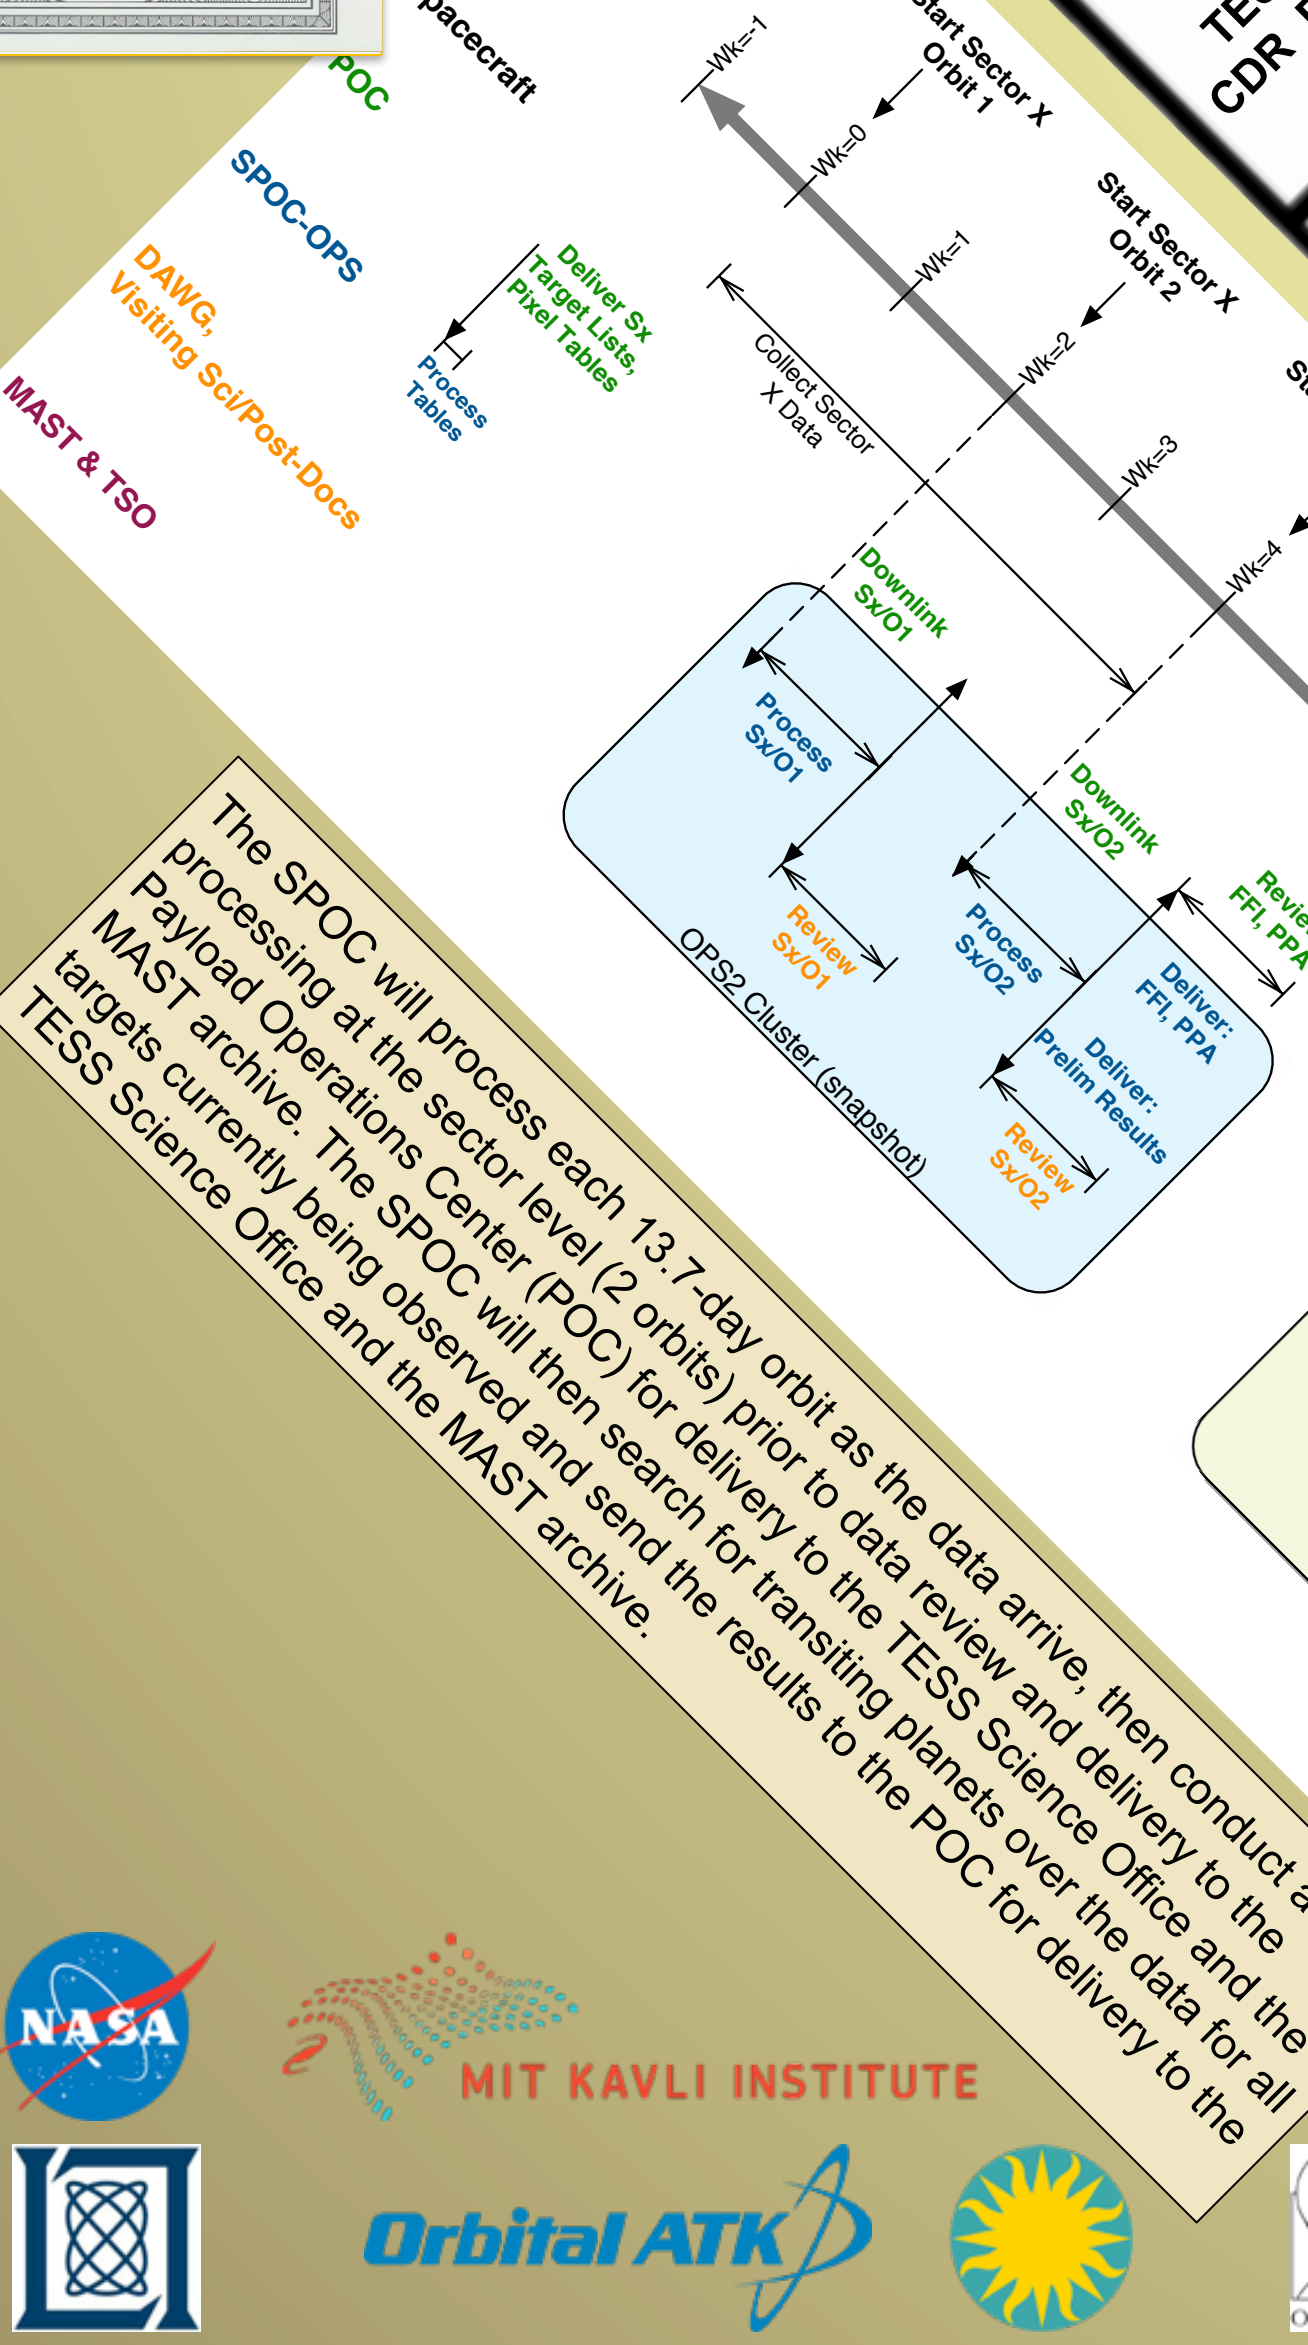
TE
CDR

pacecraft

POC

SPOC-OPS

DAWG, Visiting Sci/Post-Docs

MAST & TSO

Start Sector X Orbit 1

Start Sector X Orbit 2

St

Wk=-1

Wk=0

Wk=1

Wk=2

Wk=3

Wk=4

Deliver Sx Target Lists, Pixel Tables

Process Tables

Collect Sector X Data

Downlink Sx/O1

Process Sx/O1

Review Sx/O1

Downlink Sx/O2

Process Sx/O2

Deliver: FFI, PPA

Revie FFI, PPA

Deliver: Prelim Results

Review Sx/O2

OPS2 Cluster (snapshot)

The SPOC will process each 13.7-day orbit as the data arrive, then conduct a processing at the sector level (2 orbits) prior to data review and delivery to the Payload Operations Center (POC) for delivery to the TESS Science Office and the MAST archive. The SPOC will then search for transiting planets over the data for all targets currently being observed and send the results to the POC for delivery to the TESS Science Office and the MAST archive.

NASA

MIT KAVLI INSTITUTE

Orbital ATK